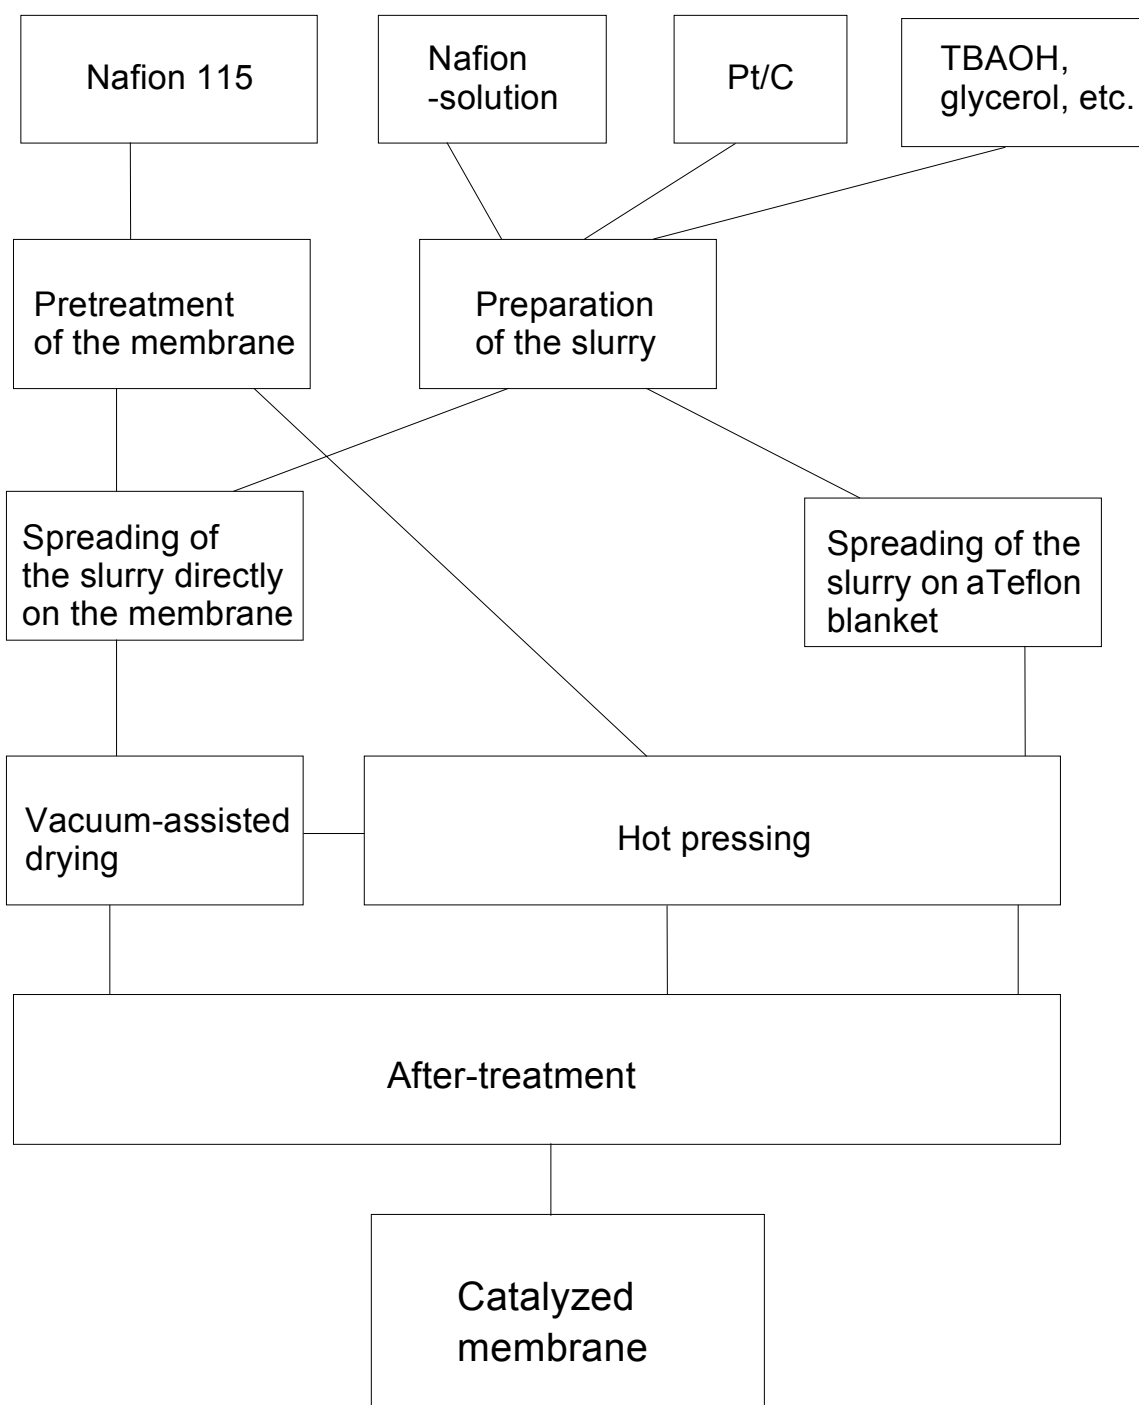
Nafion 115

Nafion -solution

Pt/C

TBAOH, glycerol, etc.

Pretreatment of the membrane

Preparation of the slurry

Spreading of the slurry directly on the membrane

Spreading of the slurry on aTeflon blanket

Vacuum-assisted drying

Hot pressing

After-treatment

Catalyzed membrane